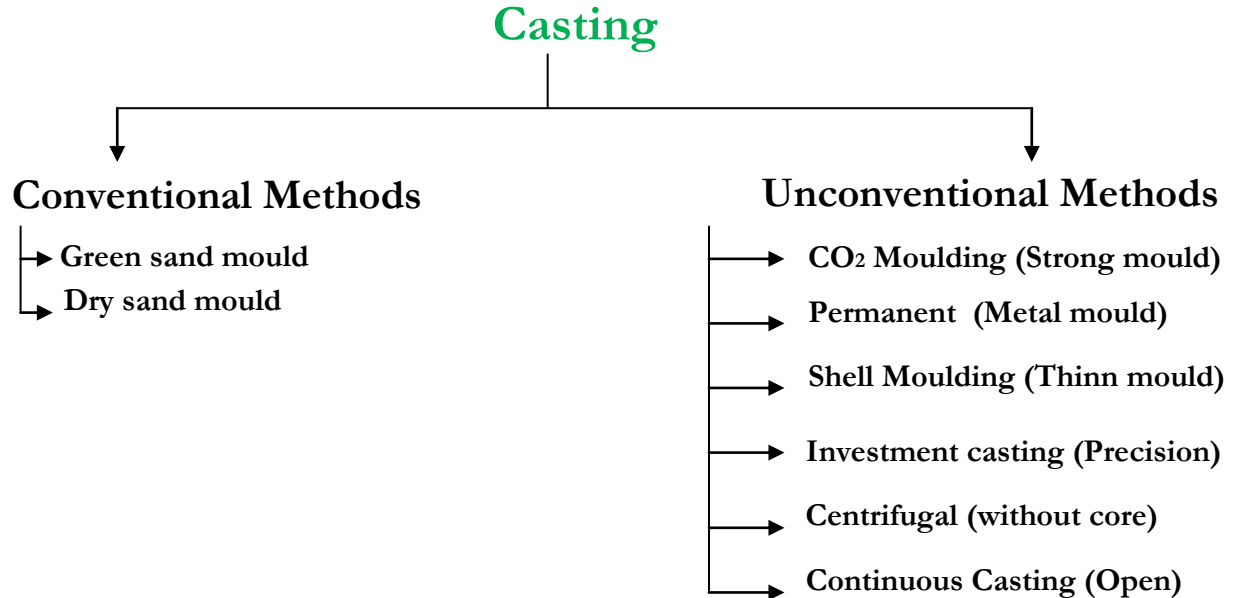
Casting

Conventional Methods

Green sand mould

Dry sand mould

Unconventional Methods

$CO_2$ Moulding (Strong mould)

Permanent (Metal mould)

Shell Moulding (Thinn mould)

Investment casting (Precision)

Centrifugal (without core)

Continuous Casting (Open)